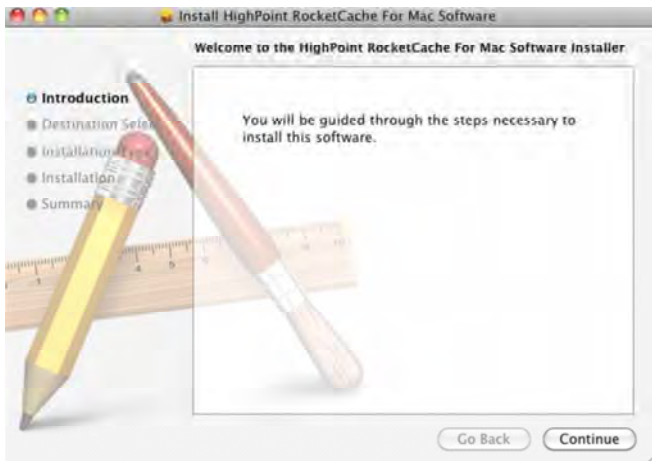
Install HighPoint RocketCache For Mac Software

Welcome to the HighPoint RocketCache For Mac Software Installer

Introduction
Destination Sele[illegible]
Installation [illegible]
Installation
Summary

You will be guided through the steps necessary to install this software.

Go Back
Continue